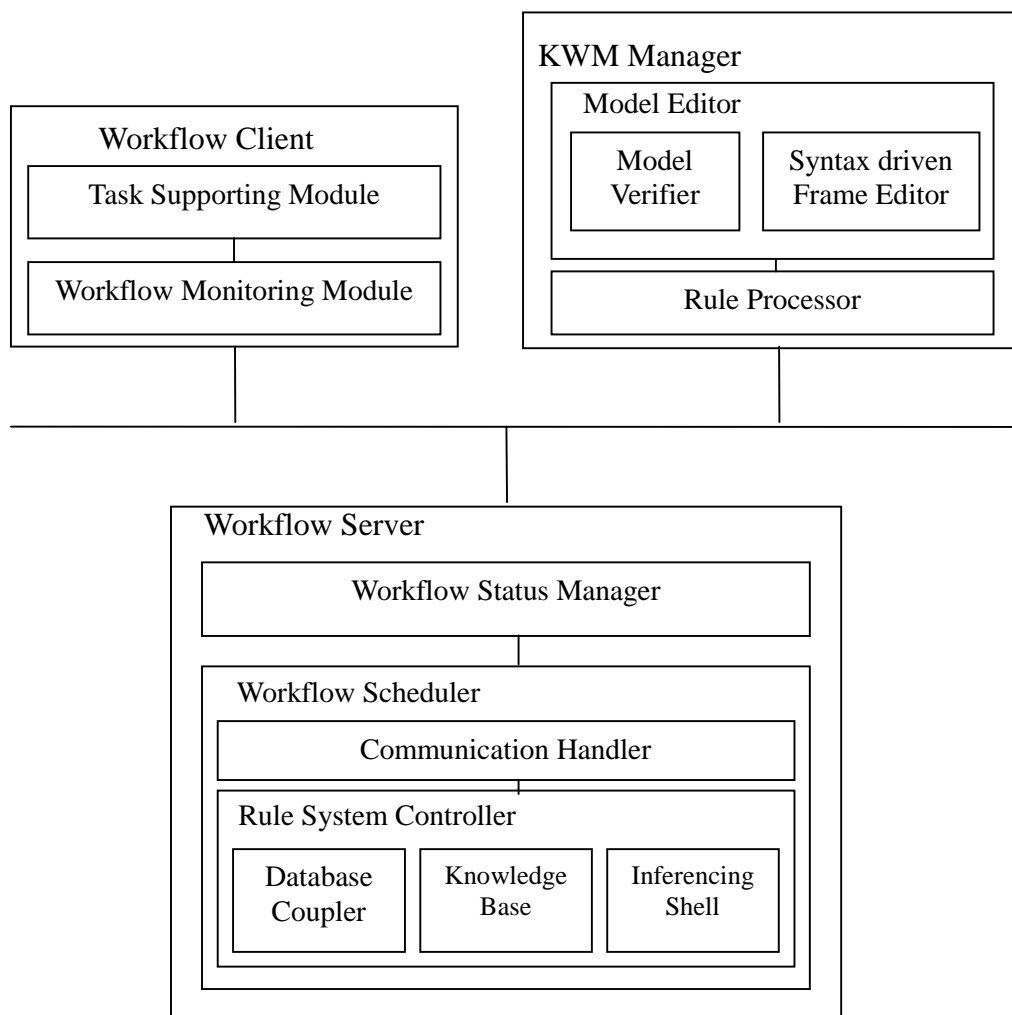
Workflow Client

Task Supporting Module

Workflow Monitoring Module

KWM Manager

Model Editor

Model Verifier

Syntax driven Frame Editor

Rule Processor

Workflow Server

Workflow Status Manager

Workflow Scheduler

Communication Handler

Rule System Controller

Database Coupler

Knowledge Base

Inferencing Shell